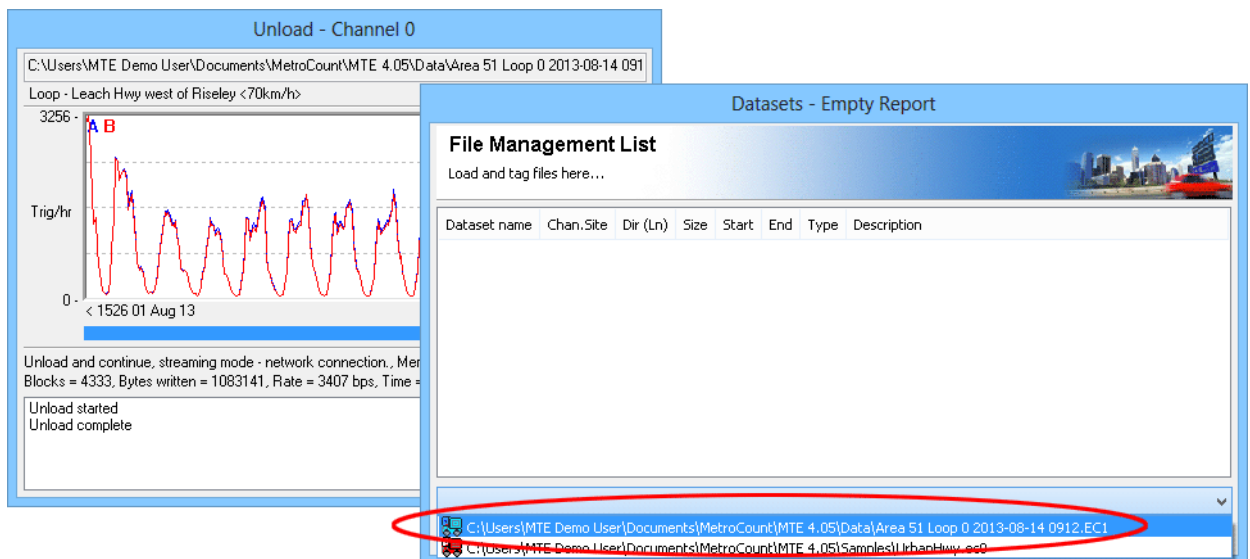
Unload - Channel 0

C:\Users\MTE Demo User\Documents\MetroCount\MTE 4.05\Data\Area 51 Loop 0 2013-08-14 091

Loop - Leach Hwy west of Riseley <70km/h>

3256 -
A B
Trig/hr
0 -
< 1526 01 Aug 13

Unload and continue, streaming mode - network connection., Mer
Blocks = 4333, Bytes written = 1083141, Rate = 3407 bps, Time =

Unload started
Unload complete

Datasets - Empty Report

File Management List
Load and tag files here...

| Dataset name | Chan.Site | Dir (Ln) | Size | Start | End | Type | Description |
|---|---|---|---|---|---|---|---|

C:\Users\MTE Demo User\Documents\MetroCount\MTE 4.05\Data\Area 51 Loop 0 2013-08-14 0912.EC1
C:\Users\MTE Demo User\Documents\MetroCount\MTE 4.05\Samples\UrbanHwy.ec0